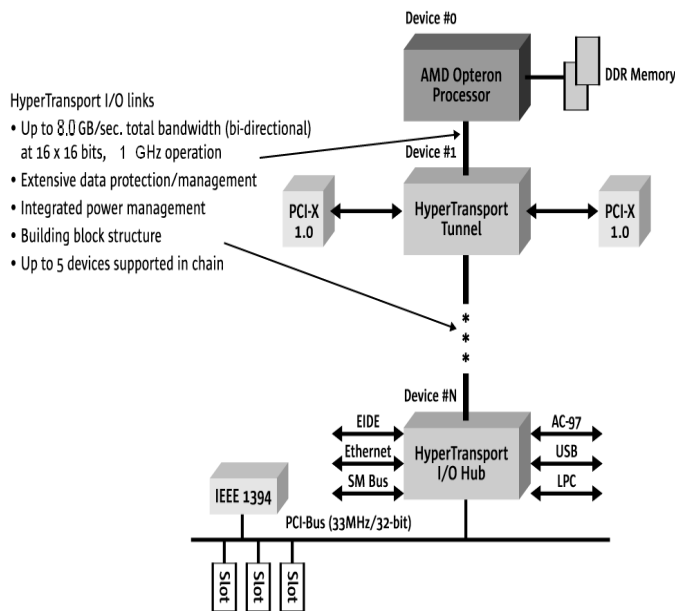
Device #0

AMD Opteron Processor

DDR Memory

HyperTransport I/O links

• Up to 8.0 GB/sec. total bandwidth (bi-directional) at 16 x 16 bits, 1 GHz operation

• Extensive data protection/management

• Integrated power management

• Building block structure

• Up to 5 devices supported in chain

Device #1

PCI-X 1.0

HyperTransport Tunnel

PCI-X 1.0

Device #N

EIDE

Ethernet

SM Bus

HyperTransport I/O Hub

AC-97

USB

LPC

IEEE 1394

PCI-Bus (33MHz/32-bit)

Slot

Slot

Slot